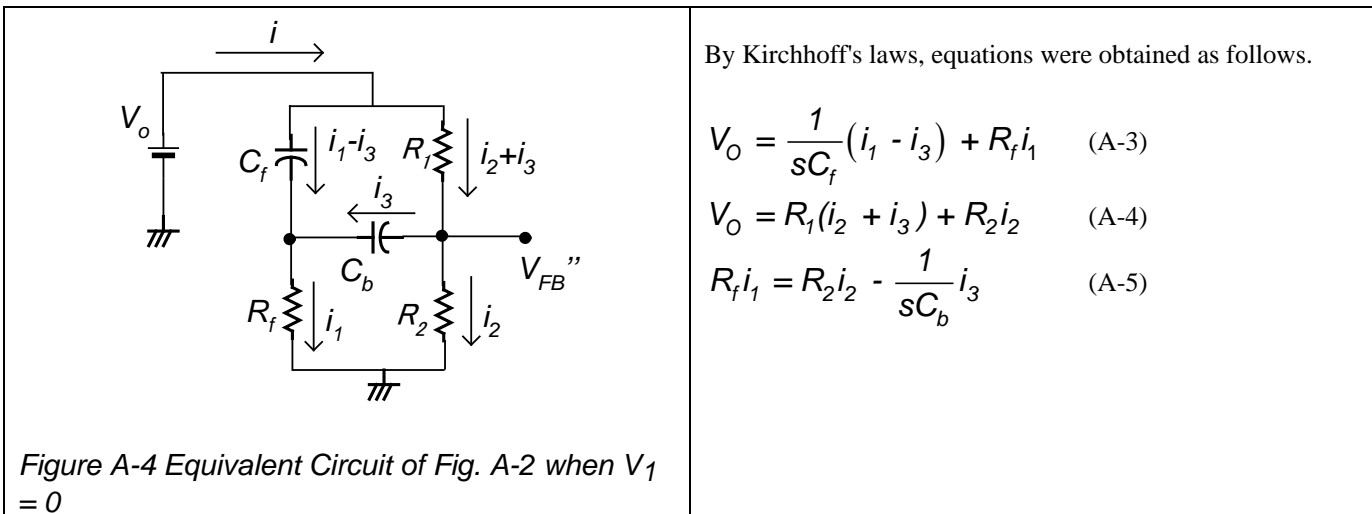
$i$

$V_o$

$C_f$ $i_1$-$i_3$ $R_1$ $i_2$+$i_3$

$i_3$

$C_b$ $V_{FB}$''

$R_f$ $i_1$ $R_2$ $i_2$

*Figure A-4 Equivalent Circuit of Fig. A-2 when $V_1$ = 0*

By Kirchhoff's laws, equations were obtained as follows.

$V_O = \frac{1}{sC_f}(i_1 - i_3) + R_f i_1$ (A-3)

$V_O = R_1(i_2 + i_3) + R_2 i_2$ (A-4)

$R_f i_1 = R_2 i_2 - \frac{1}{sC_b} i_3$ (A-5)